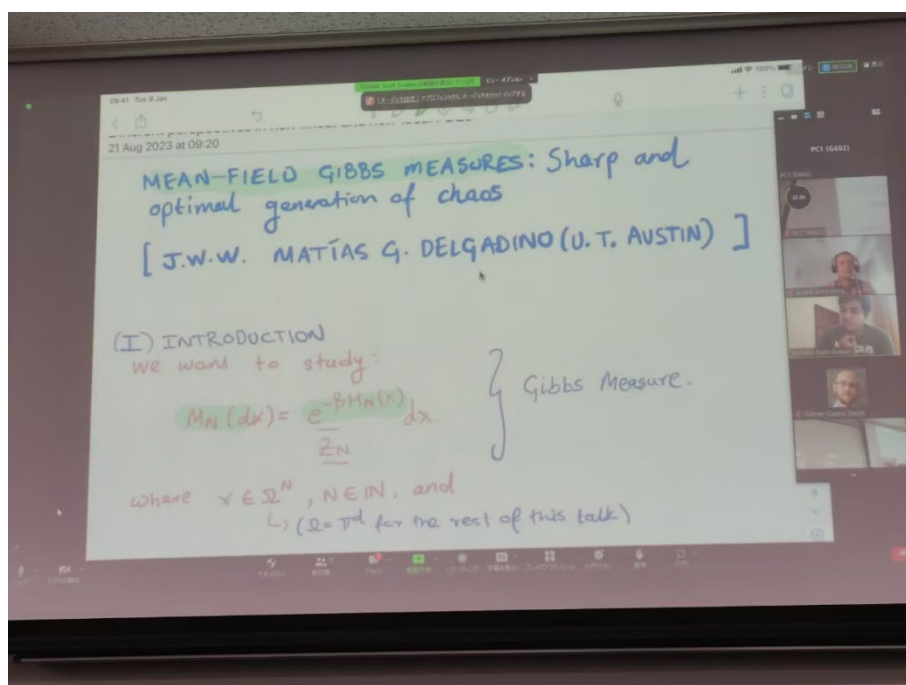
09:41 Tue 8 Jan

21 Aug 2023 at 09:20

MEAN-FIELD GIBBS MEASURES: Sharp and optimal generation of chaos

[ J.W.W. MATÍAS G. DELGADINO (U. T. AUSTIN) ]

(I) INTRODUCTION
we want to study:

$M_N(dx) = \frac{e^{-\beta H_N(x)}}{Z_N} dx$

Gibbs Measure.

where $x \in \Omega^N$, $N \in \mathbb{N}$, and
$\hookrightarrow$ ($\Omega = \mathbb{T}^d$ for the rest of this talk)

PC1 (G602)